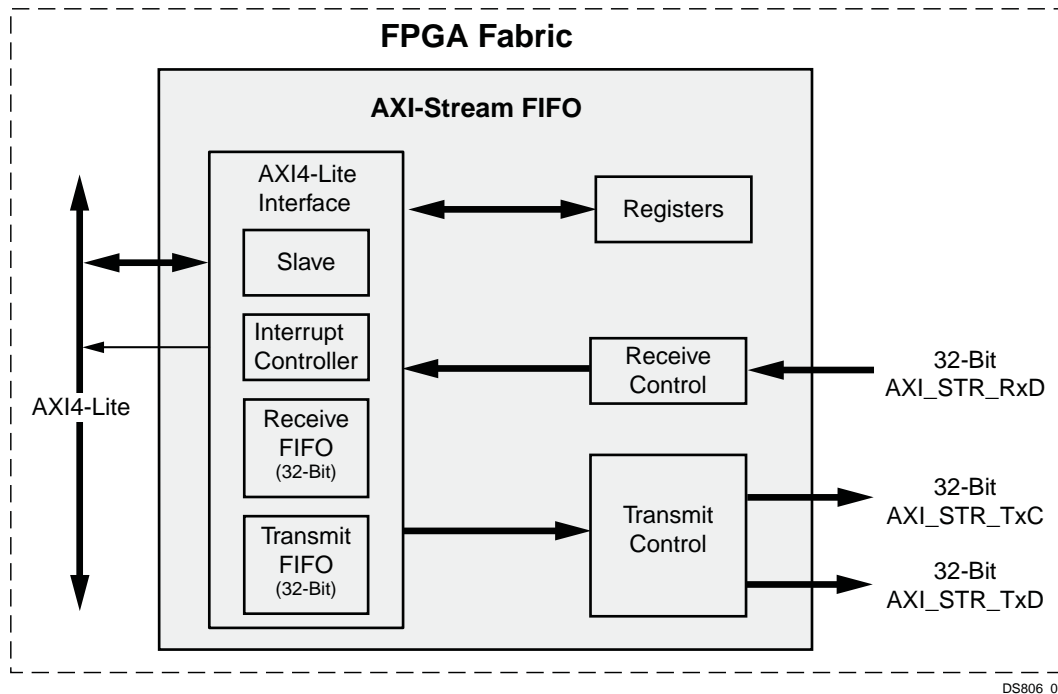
FPGA Fabric

AXI-Stream FIFO

AXI4-Lite Interface

Slave

Interrupt Controller

Receive FIFO (32-Bit)

Transmit FIFO (32-Bit)

Registers

Receive Control

Transmit Control

AXI4-Lite

32-Bit AXI_STR_RxD

32-Bit AXI_STR_TxC

32-Bit AXI_STR_TxD

DS806 0